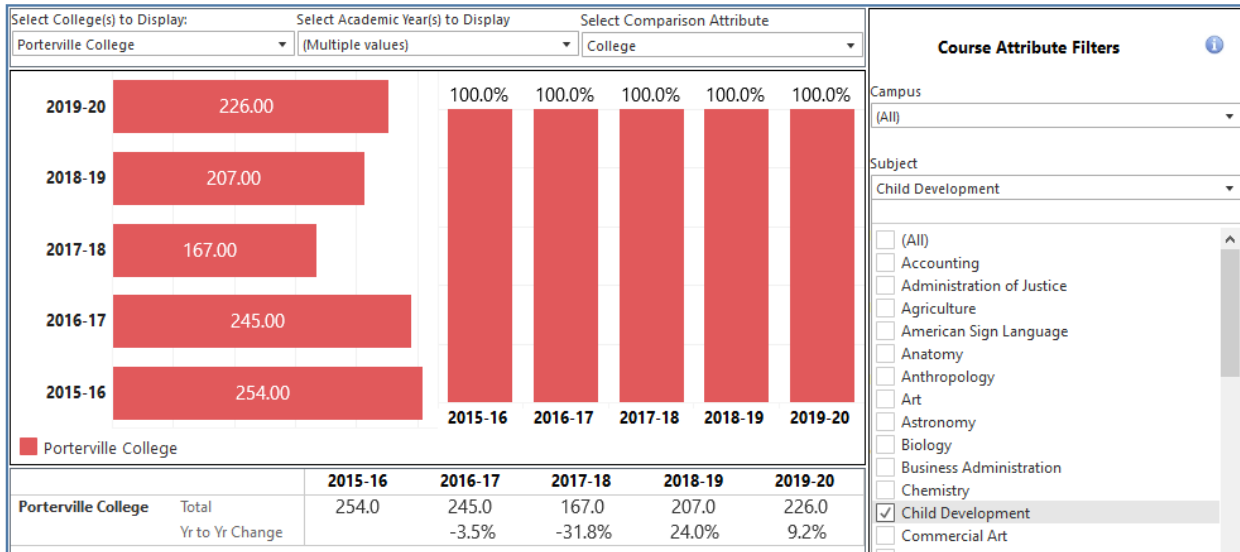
Select College(s) to Display:
Porterville College

Select Academic Year(s) to Display
(Multiple values)

Select Comparison Attribute
College

2019-20 226.00
2018-19 207.00
2017-18 167.00
2016-17 245.00
2015-16 254.00

Porterville College

100.0% 100.0% 100.0% 100.0% 100.0%
2015-16 2016-17 2017-18 2018-19 2019-20

| | | 2015-16 | 2016-17 | 2017-18 | 2018-19 | 2019-20 |
|---|---|---|---|---|---|---|
| Porterville College | Total | 254.0 | 245.0 | 167.0 | 207.0 | 226.0 |
| | Yr to Yr Change | | -3.5% | -31.8% | 24.0% | 9.2% |

Course Attribute Filters

Campus
(All)

Subject
Child Development

(All)
Accounting
Administration of Justice
Agriculture
American Sign Language
Anatomy
Anthropology
Art
Astronomy
Biology
Business Administration
Chemistry
Child Development
Commercial Art